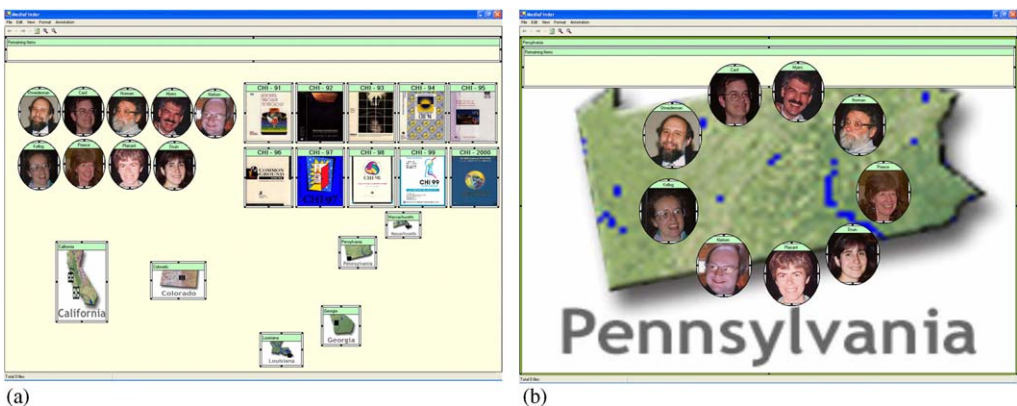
MediaFinder
File Edit View Format Annotation
Remaining Items

Shneiderman Card Norman Myers Nielsen
Kellog Plaisant Dean Fischer

CHI - 91 CHI - 92 CHI - 93 CHI - 94 CHI - 95
CHI - 96 CHI - 97 CHI - 98 CHI - 99 CHI - 2000

Massachusetts
Pennsylvania
California
California
Colorado
Colorado
Georgia
Georgia
Louisiana
Louisiana

Total Files

(a)

MediaFinder
File Edit View Format Annotation
Pennsylvania
Remaining Items

Card Myers
Shneiderman Norman
Kellog Plaisant
Nielsen Plaisant Dean

Pennsylvania

Total Files

(b)